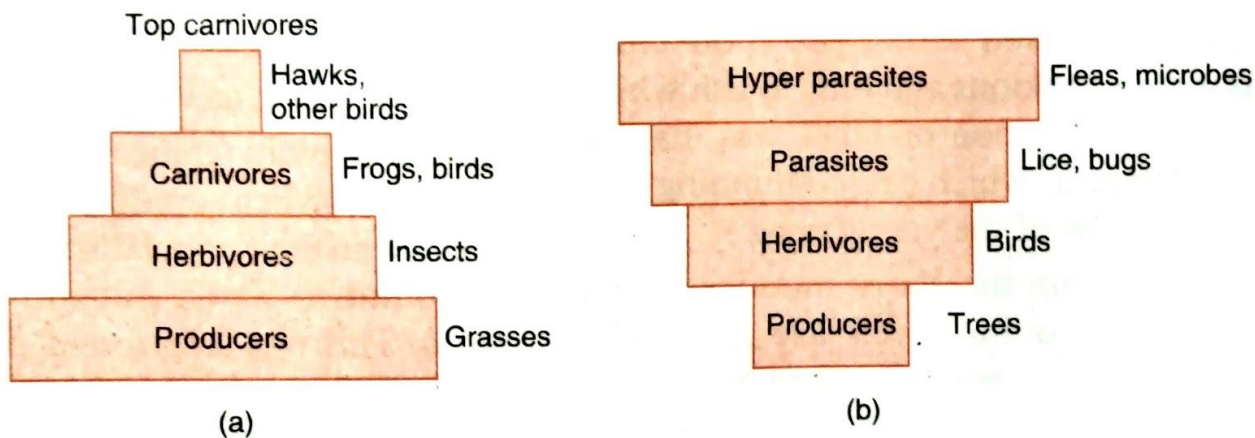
Top carnivores

Hawks, other birds

Carnivores

Frogs, birds

Herbivores

Insects

Producers

Grasses

(a)

Hyper parasites

Fleas, microbes

Parasites

Lice, bugs

Herbivores

Birds

Producers

Trees

(b)